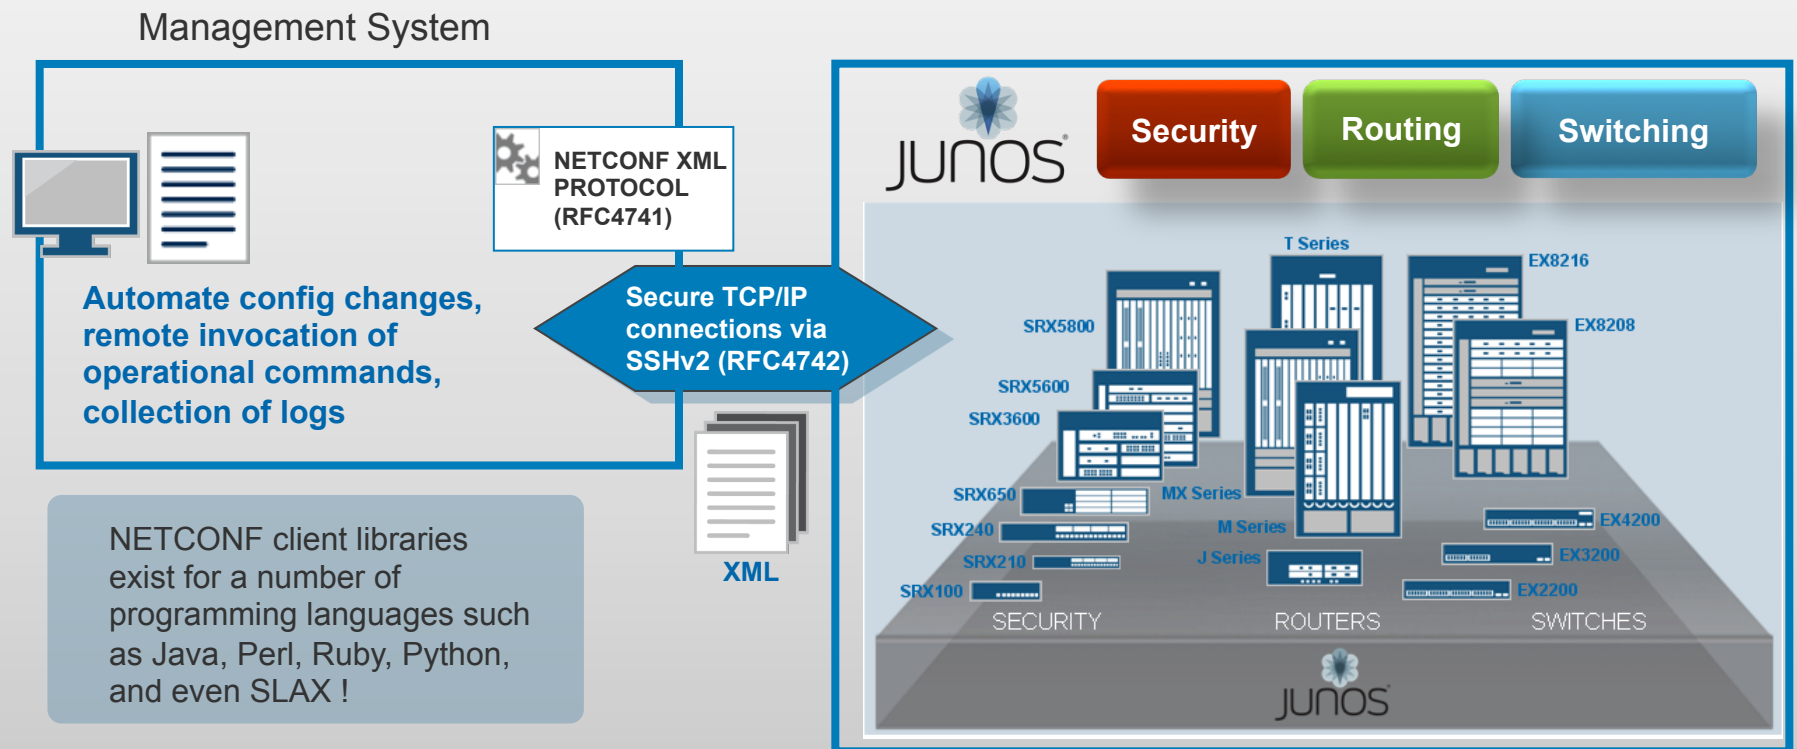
Management System

NETCONF XML PROTOCOL (RFC4741)

Automate config changes, remote invocation of operational commands, collection of logs

Secure TCP/IP connections via SSHv2 (RFC4742)

XML

NETCONF client libraries exist for a number of programming languages such as Java, Perl, Ruby, Python, and even SLAX !

JUNOS

Security

Routing

Switching

T Series

EX8216

SRX5800

EX8208

SRX5600

SRX3600

SRX650

MX Series

SRX240

M Series

EX4200

J Series

EX3200

SRX210

SRX100

EX2200

SECURITY

ROUTERS

SWITCHES

JUNOS